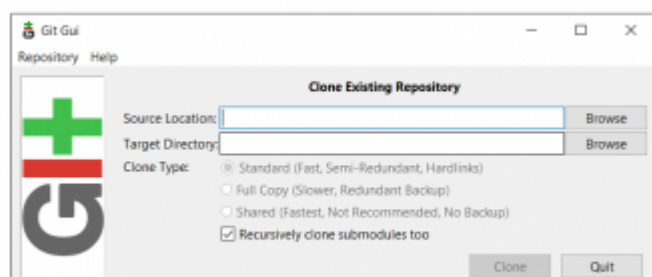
Git Gui

Repository Help

Clone Existing Repository

Source Location:

Browse

Target Directory:

Browse

Clone Type:

Standard (Fast, Semi-Redundant, Hardlinks)

Full Copy (Slower, Redundant Backup)

Shared (Fastest, Not Recommended, No Backup)

Recursively clone submodules too

Clone

Quit